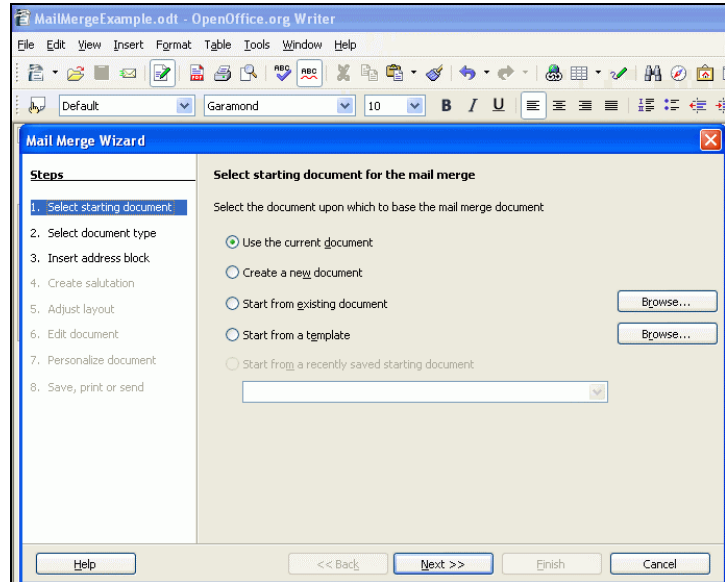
MailMergeExample.odt - OpenOffice.org Writer

File Edit View Insert Format Table Tools Window Help

Default Garamond 10 B I U

Mail Merge Wizard

Steps

1. Select starting document
2. Select document type
3. Insert address block
4. Create salutation
5. Adjust layout
6. Edit document
7. Personalize document
8. Save, print or send

Select starting document for the mail merge

Select the document upon which to base the mail merge document

Use the current document
Create a new document
Start from existing document
Browse...
Start from a template
Browse...
Start from a recently saved starting document

Help
<< Back
Next >>
Finish
Cancel